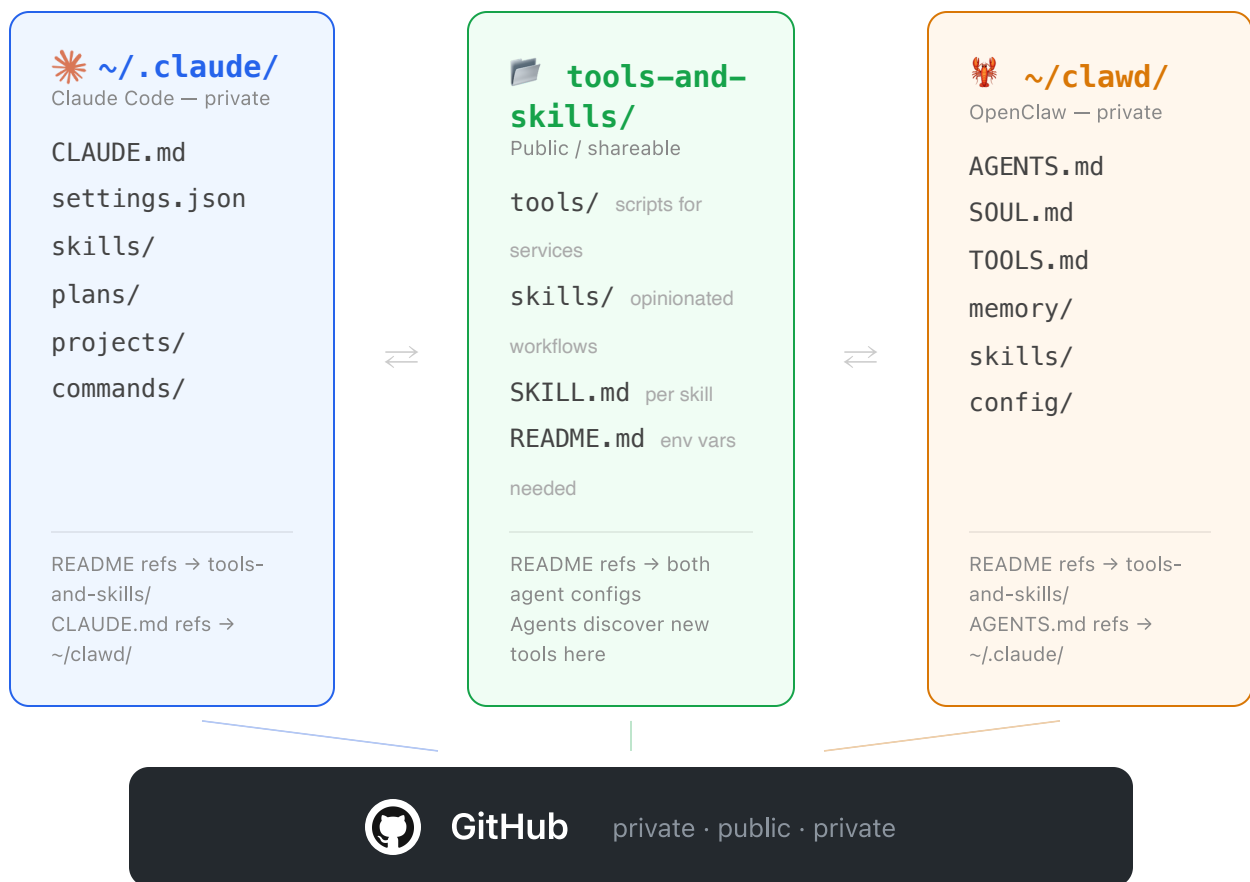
~/.claude/
Claude Code — private

CLAUDE.md
settings.json
skills/
plans/
projects/
commands/

README refs → tools-and-skills/
CLAUDE.md refs → ~/clawd/

⇄

tools-and-skills/
Public / shareable

tools/ scripts for services
skills/ opinionated workflows
SKILL.md per skill
README.md env vars needed

README refs → both agent configs
Agents discover new tools here

⇄

~/clawd/
OpenClaw — private

AGENTS.md
SOUL.md
TOOLS.md
memory/
skills/
config/

README refs → tools-and-skills/
AGENTS.md refs → ~/.claude/

GitHub private · public · private